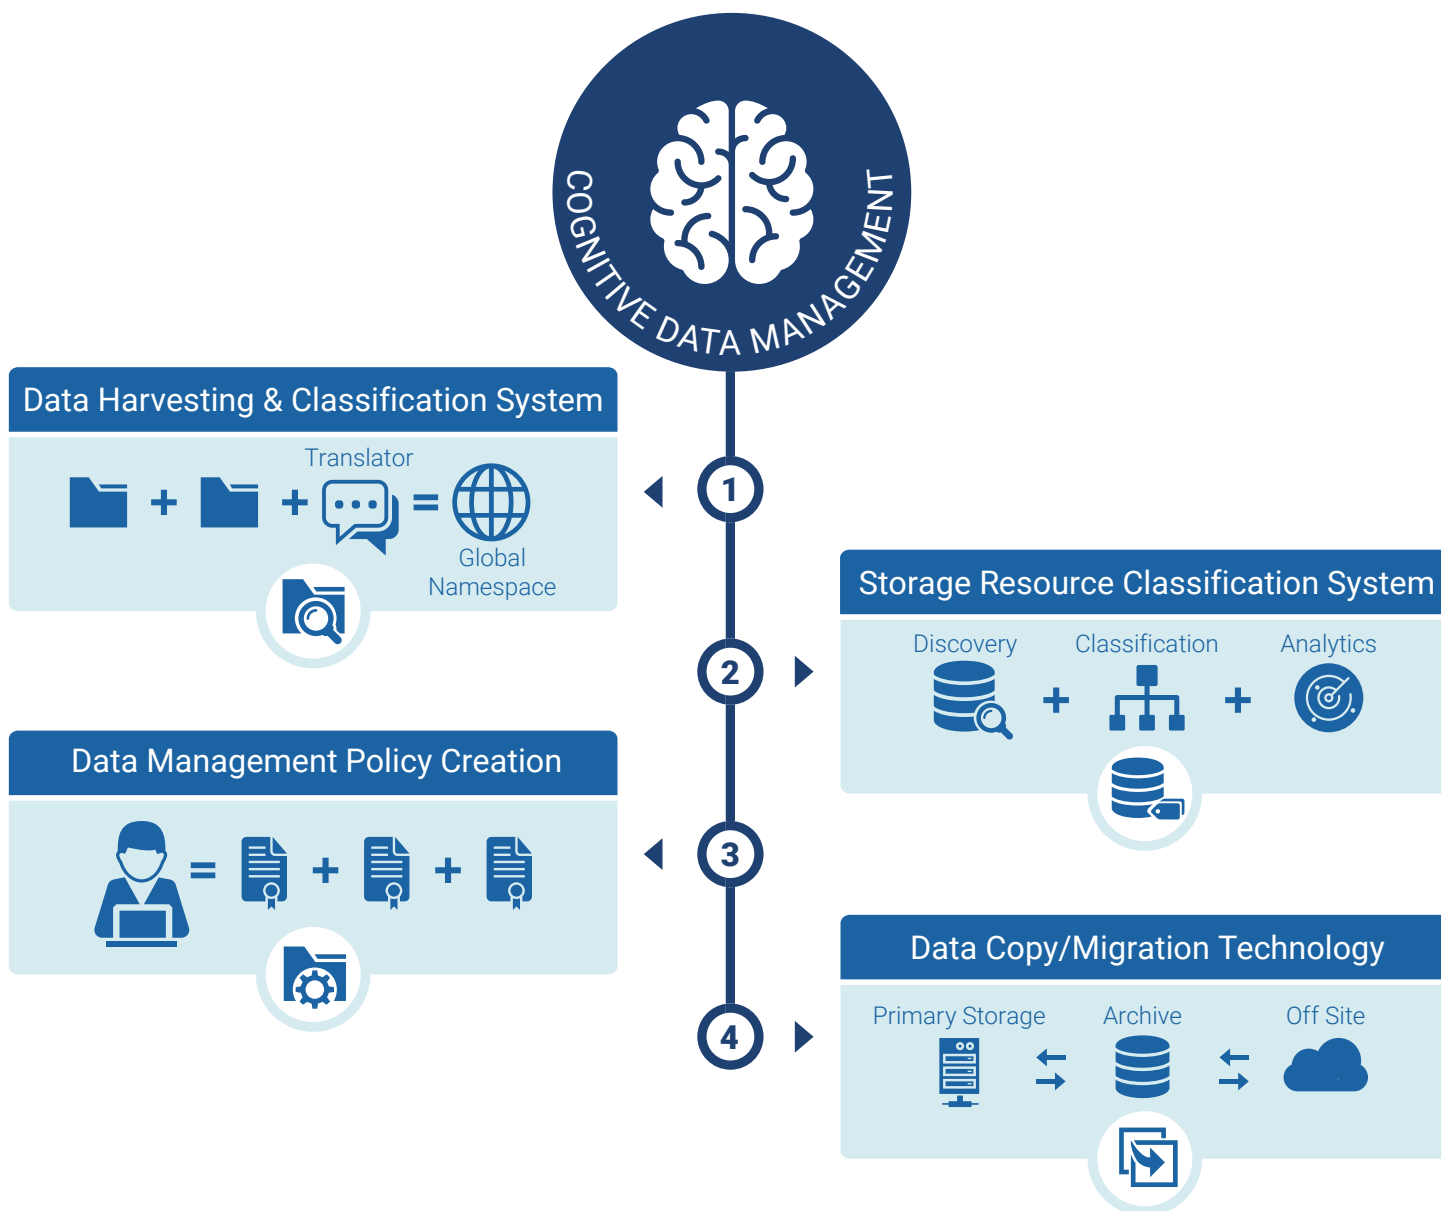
COGNITIVE DATA MANAGEMENT

Data Harvesting & Classification System

+ + Translator = Global Namespace

1

Storage Resource Classification System

Discovery + Classification + Analytics

2

Data Management Policy Creation

= + +

3

Data Copy/Migration Technology

Primary Storage Archive Off Site

4